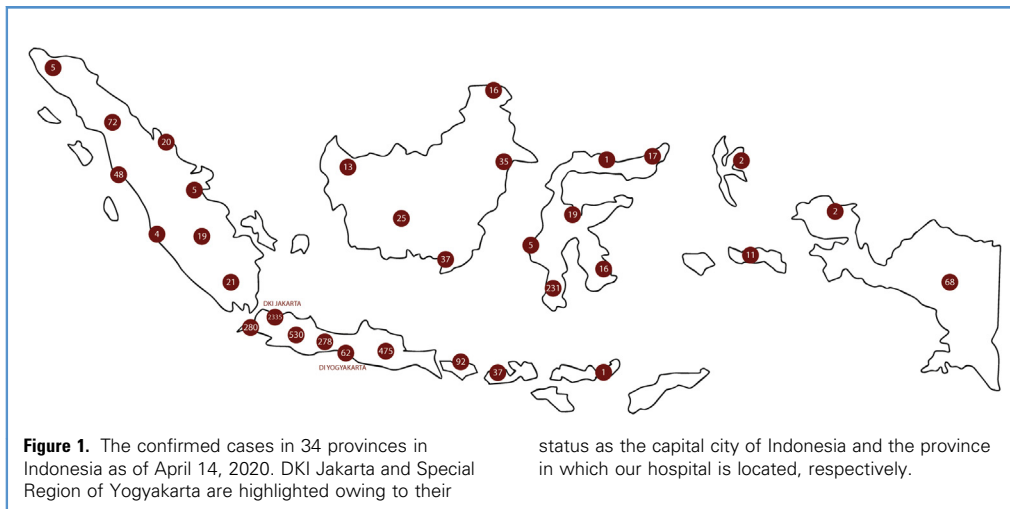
5

72

20

48

5

19

4

21

16

13

35

25

37

1

17

19

5

16

231

2

2

11

68

DKI JAKARTA

2335

280

530

278

62

475

DI YOGYAKARTA

92

37

1

**Figure 1.** The confirmed cases in 34 provinces in Indonesia as of April 14, 2020. DKI Jakarta and Special Region of Yogyakarta are highlighted owing to their status as the capital city of Indonesia and the province in which our hospital is located, respectively.